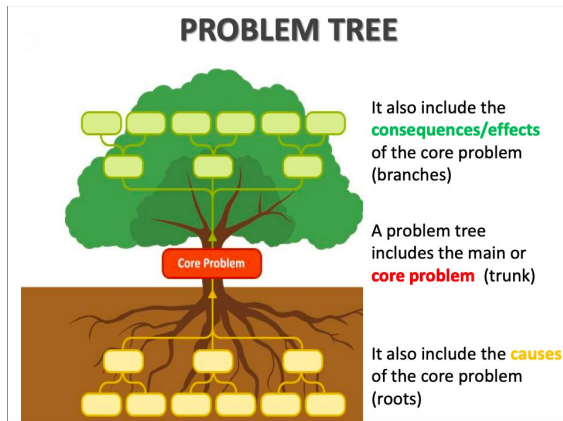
PROBLEM TREE

Core Problem

It also include the consequences/effects of the core problem (branches)

A problem tree includes the main or core problem (trunk)

It also include the causes of the core problem (roots)